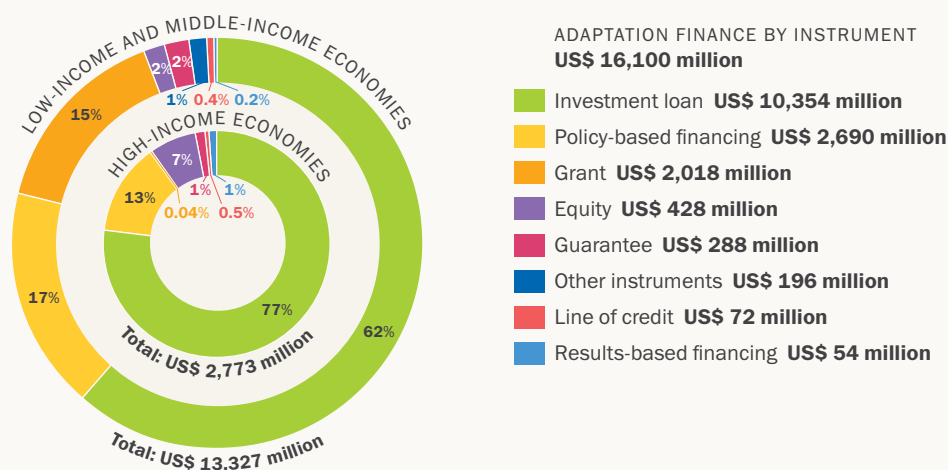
LOW-INCOME AND MIDDLE-INCOME ECONOMIES

2%
2%
15%
1%
0.4%
0.2%
17%
62%

Total: US$ 13,327 million

HIGH-INCOME ECONOMIES

7%
13%
1%
1%
0.04%
0.5%
77%

Total: US$ 2,773 million

ADAPTATION FINANCE BY INSTRUMENT
US$ 16,100 million

Investment loan US$ 10,354 million
Policy-based financing US$ 2,690 million
Grant US$ 2,018 million
Equity US$ 428 million
Guarantee US$ 288 million
Other instruments US$ 196 million
Line of credit US$ 72 million
Results-based financing US$ 54 million